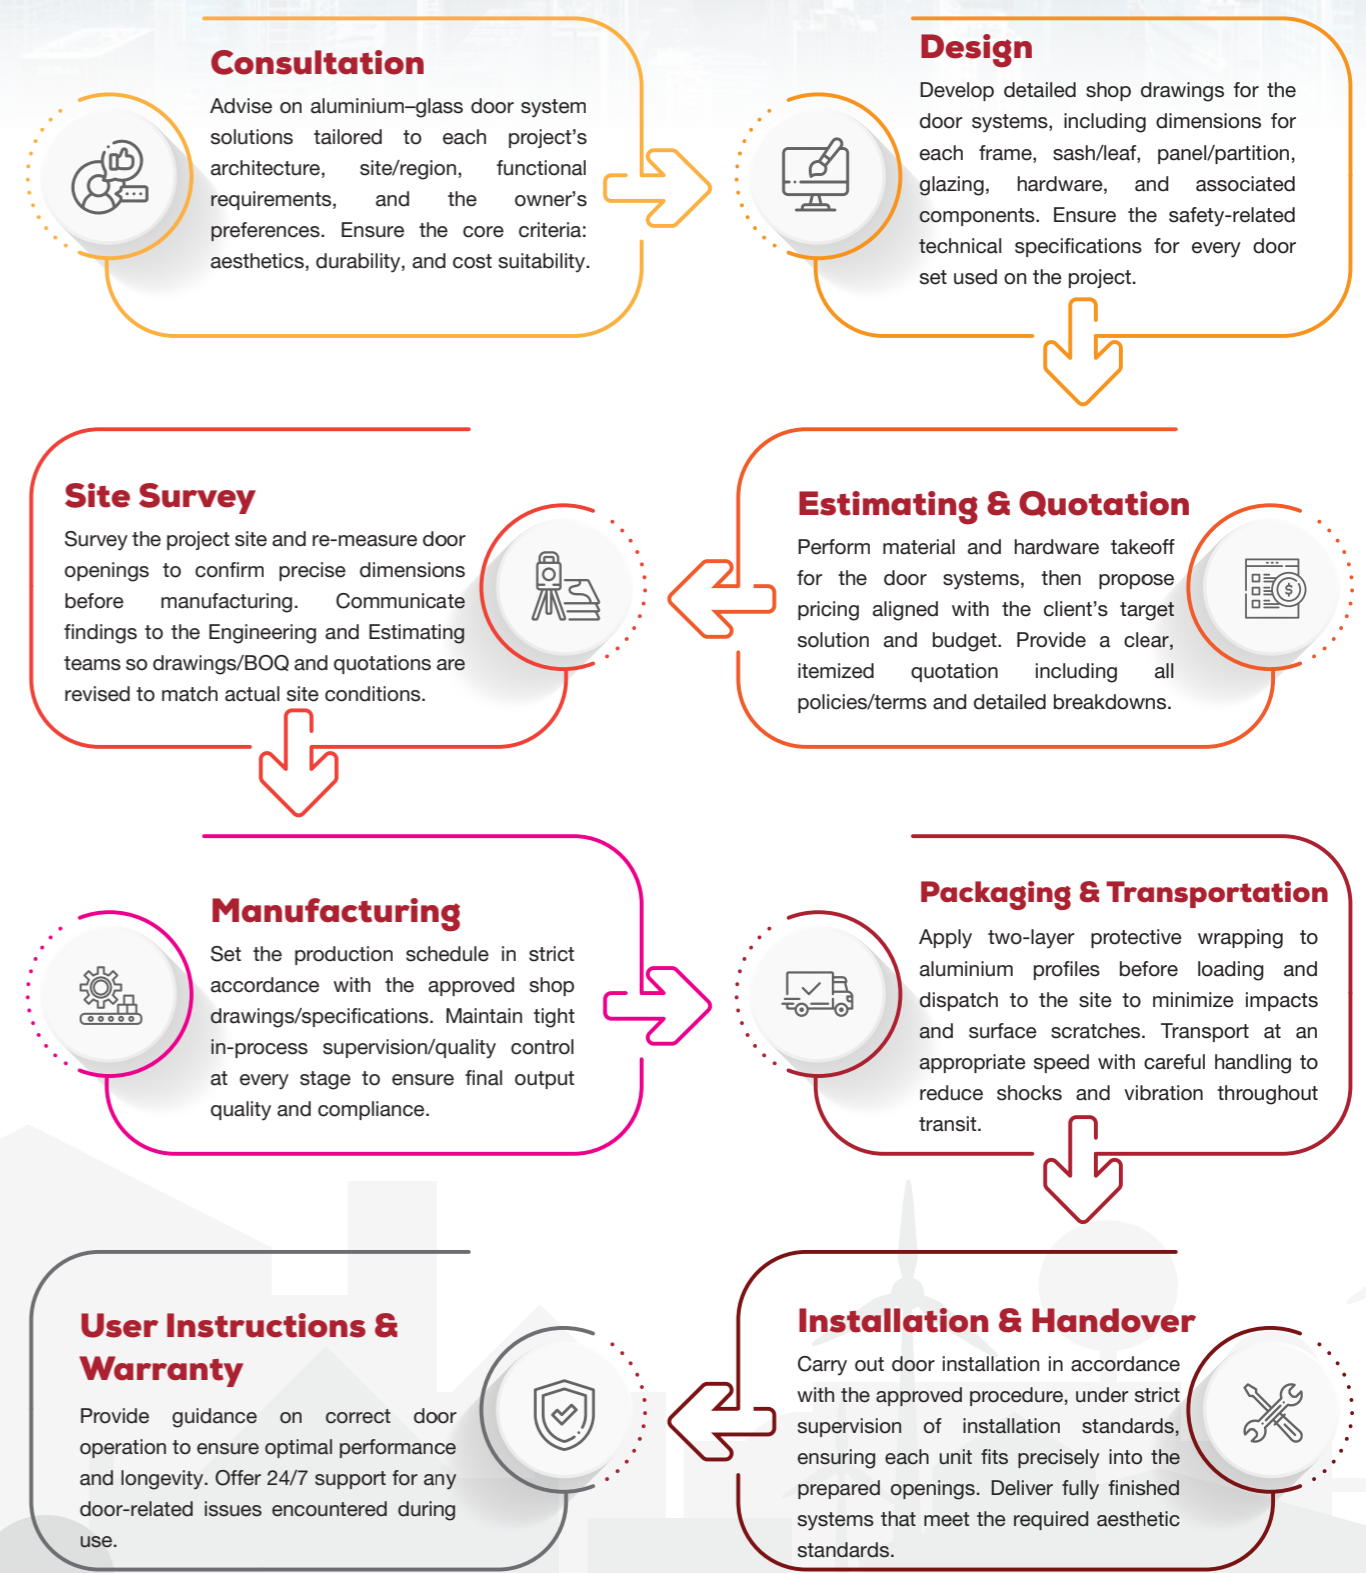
Consultation

Advise on aluminium–glass door system solutions tailored to each project's architecture, site/region, functional requirements, and the owner's preferences. Ensure the core criteria: aesthetics, durability, and cost suitability.

Design

Develop detailed shop drawings for the door systems, including dimensions for each frame, sash/leaf, panel/partition, glazing, hardware, and associated components. Ensure the safety-related technical specifications for every door set used on the project.

Site Survey

Survey the project site and re-measure door openings to confirm precise dimensions before manufacturing. Communicate findings to the Engineering and Estimating teams so drawings/BOQ and quotations are revised to match actual site conditions.

Estimating & Quotation

Perform material and hardware takeoff for the door systems, then propose pricing aligned with the client's target solution and budget. Provide a clear, itemized quotation including all policies/terms and detailed breakdowns.

Manufacturing

Set the production schedule in strict accordance with the approved shop drawings/specifications. Maintain tight in-process supervision/quality control at every stage to ensure final output quality and compliance.

Packaging & Transportation

Apply two-layer protective wrapping to aluminium profiles before loading and dispatch to the site to minimize impacts and surface scratches. Transport at an appropriate speed with careful handling to reduce shocks and vibration throughout transit.

User Instructions & Warranty

Provide guidance on correct door operation to ensure optimal performance and longevity. Offer 24/7 support for any door-related issues encountered during use.

Installation & Handover

Carry out door installation in accordance with the approved procedure, under strict supervision of installation standards, ensuring each unit fits precisely into the prepared openings. Deliver fully finished systems that meet the required aesthetic standards.